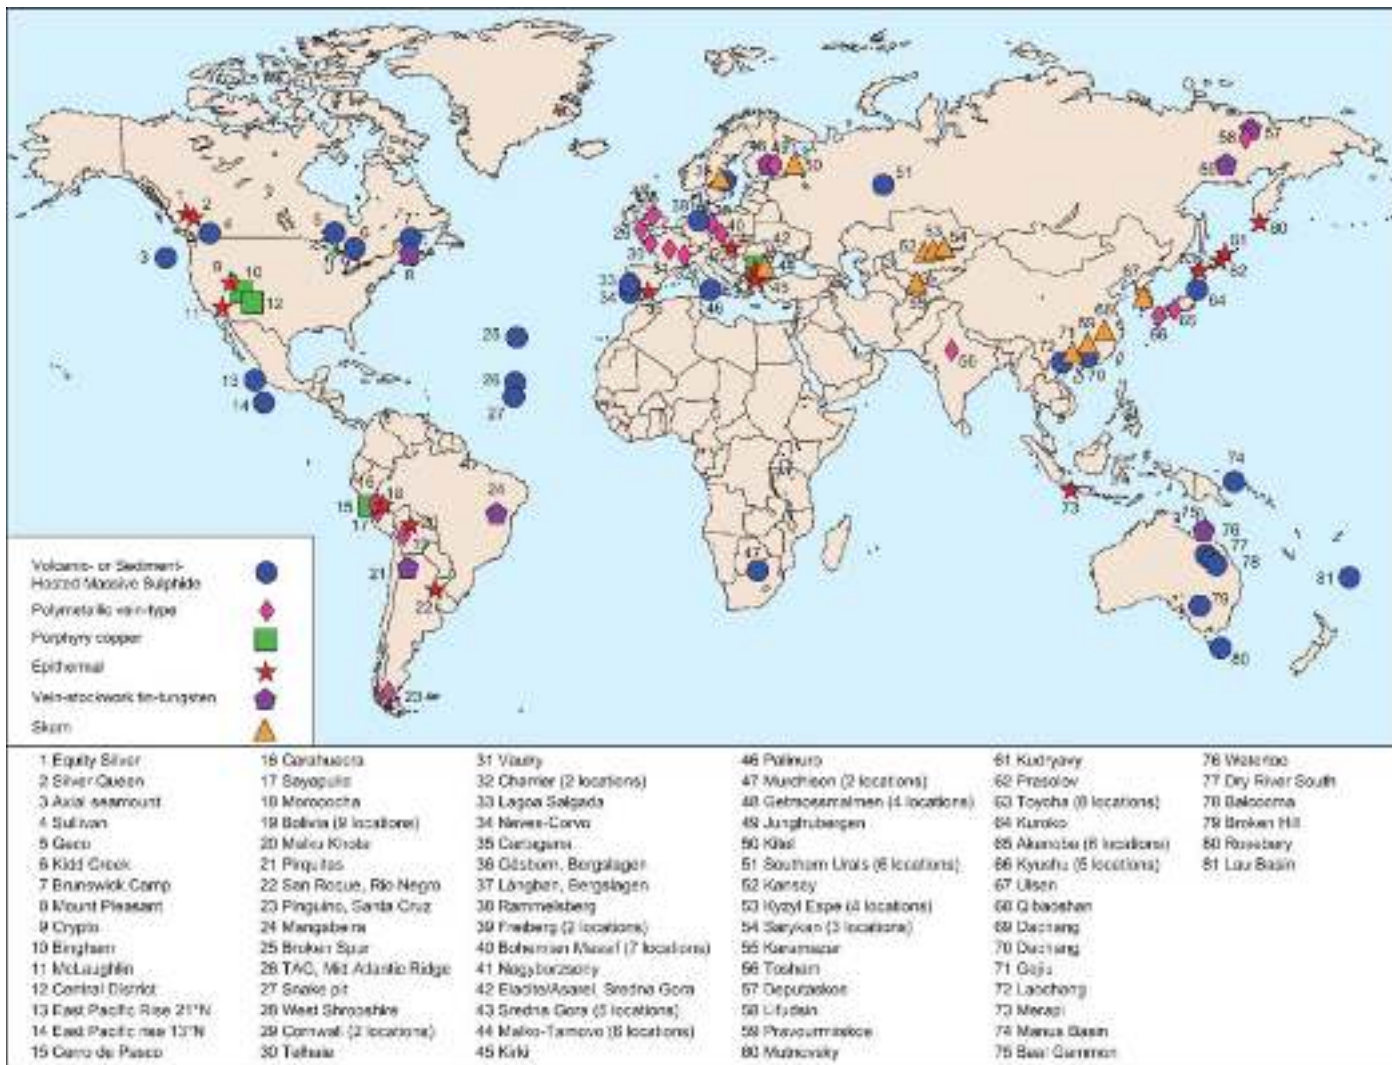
Volcanic- or Sediment-Hosted Massive Sulphide

Polymetallic vein-type

Porphyry copper

Epithermal

Vein-stockwork tin-tungsten

Skarn

1 Equity Silver
2 Silver Queen
3 Axial seamount
4 Sullivan
5 Geco
6 Kidd Creek
7 Brunswick Camp
8 Mount Pleasant
9 Crypto
10 Bingham
11 McLaughlin
12 Central District
13 East Pacific Rise 21°N
14 East Pacific rise 13°N
15 Cerro de Pasco

16 Carahuacra
17 Sayapullo
18 Morococha
19 Bolivia (9 locations)
20 Malku Khota
21 Pirquitas
22 San Roque, Rio Negro
23 Pinguino, Santa Cruz
24 Mangabeira
25 Broken Spur
26 TAG, Mid Atlantic Ridge
27 Snake pit
28 West Shropshire
29 Cornwall (2 locations)
30 Tellnes

31 Vaulry
32 Charrier (2 locations)
33 Lagoa Salgada
34 Neves-Corvo
35 Cartagena
36 Gåsborn, Bergslagen
37 Långban, Bergslagen
38 Rammelsberg
39 Freiberg (2 locations)
40 Bohemian Massif (7 locations)
41 Nagyborzsony
42 Elacite/Assarel, Sredna Gora
43 Sredna Gora (5 locations)
44 Malko-Tarnovo (6 locations)
45 Kirki

46 Pollnuro
47 Murchison (2 locations)
48 Getmoesmalmen (4 locations)
49 Jungfrubergen
50 Kitel
51 Southern Urals (6 locations)
52 Kansay
53 Kyzyl Espe (4 locations)
54 Sarykan (3 locations)
55 Karamazar
56 Tosham
57 Deputatskoe
58 Lifudzin
59 Pravourmiiskoe
60 Mutnovsky

61 Kudryavy
62 Preslov
63 Toyoha (8 locations)
64 Kuroko
65 Akenobe (6 locations)
66 Kyushu (5 locations)
67 Ulsan
68 Qibaoshan
69 Dachang
70 Dachang
71 Gejiu
72 Laochang
73 Merapi
74 Manus Basin
75 Baal Gammon

76 Waterloo
77 Dry River South
78 Balcooma
79 Broken Hill
80 Rosebery
81 Lau Basin